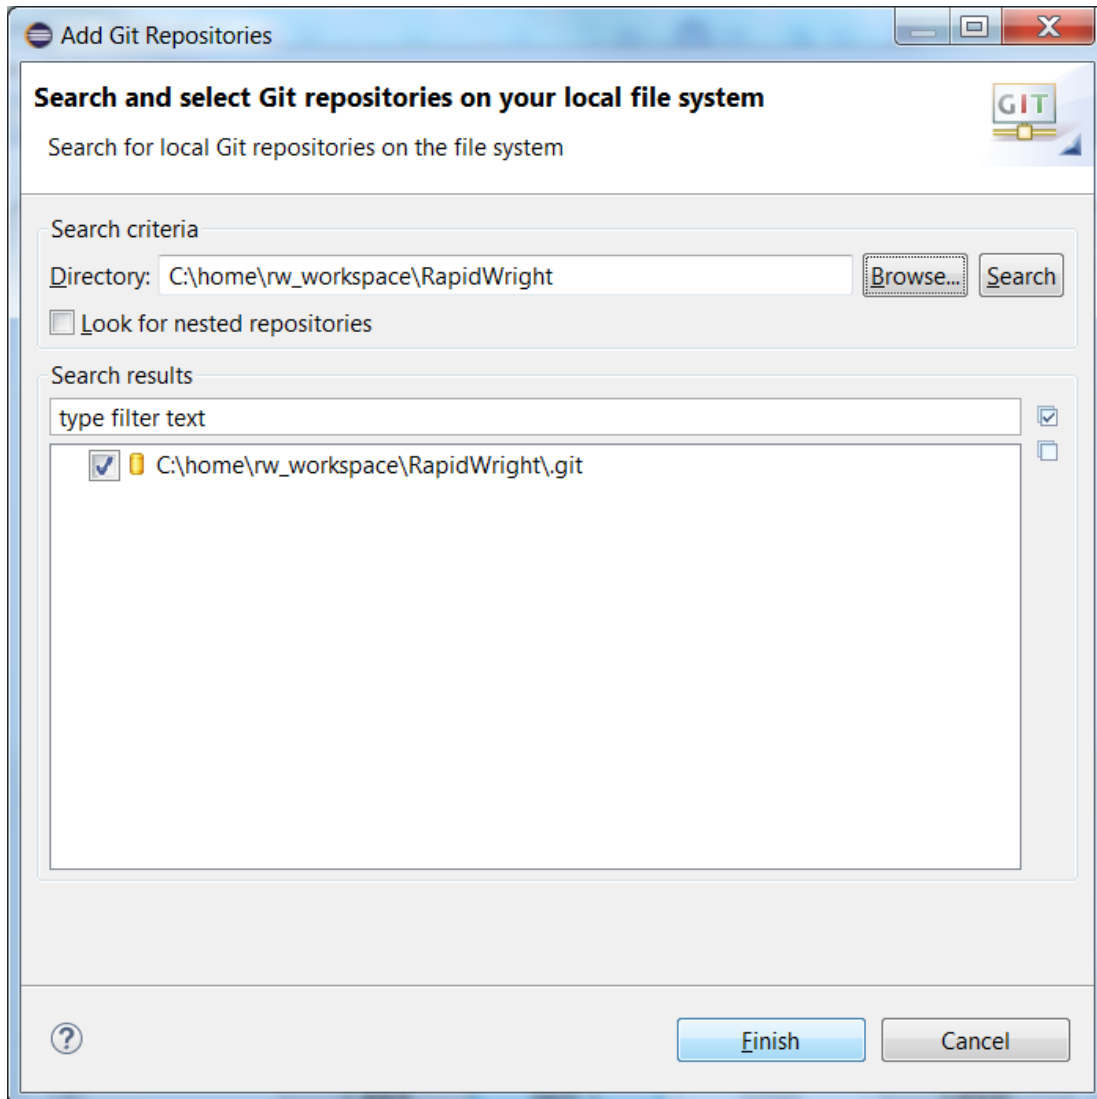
Add Git Repositories

Search and select Git repositories on your local file system

Search for local Git repositories on the file system

GIT

Search criteria

Directory: C:\home\rw_workspace\RapidWright

Browse...

Search

Look for nested repositories

Search results

type filter text

C:\home\rw_workspace\RapidWright\.git

?

Finish

Cancel